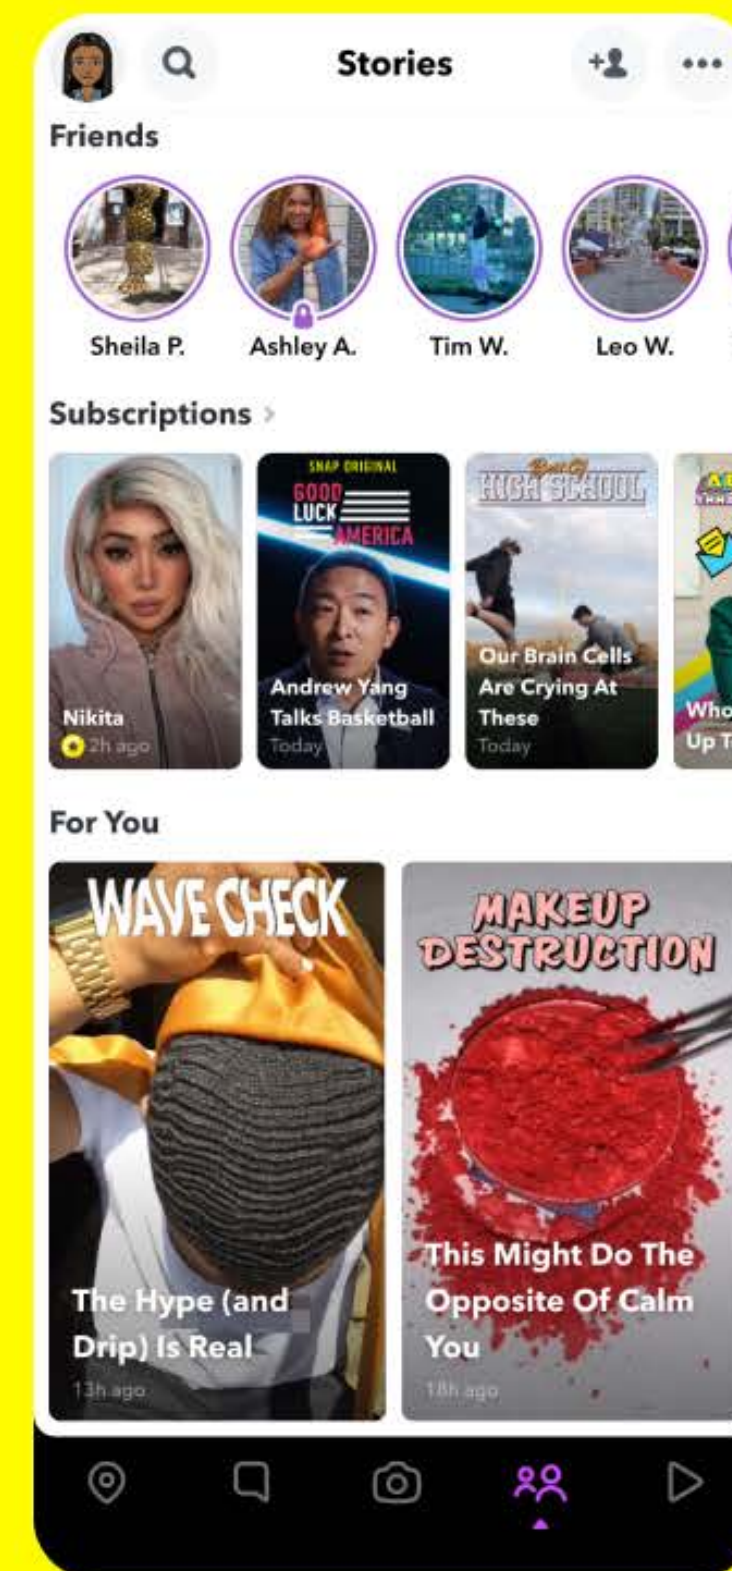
Stories

Friends

Sheila P.

Ashley A.

Tim W.

Leo W.

Subscriptions

Nikita
2h ago

SNAP ORIGINAL
GOOD LUCK AMERICA
Andrew Yang Talks Basketball
Today

Best Of HIGH SCHOOL
Our Brain Cells Are Crying At These
Today

Who Up T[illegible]

For You

WAVE CHECK
The Hype (and Drip) Is Real
13h ago

MAKEUP DESTRUCTION
This Might Do The Opposite Of Calm You
18h ago